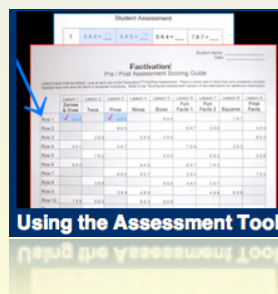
Student Assessment

Student Name

Date

Factivation!

Pre / Post Assessment Scoring Guide

| | Lesson 1 Zeroes & Ones | Lesson 2 Twos | Lesson 3 Fives | Lesson 4 Nines | Lesson 5 Sixes | Lesson 6 Fun Facts 1 | Lesson 7 Fun Facts 2 | Lesson 8 Squares | Lesson 9 Final Facts |
|---|---|---|---|---|---|---|---|---|---|
| Row 1 | | | | | | | | | |
| Row 2 | | | | | | | | | |
| Row 3 | | | | | | | | | |
| Row 4 | | | | | | | | | |
| Row 5 | | | | | | | | | |
| Row 6 | | | | | | | | | |
| Row 7 | | | | | | | | | |
| Row 8 | | | | | | | | | |
| Row 9 | | | | | | | | | |
| Row 10 | | | | | | | | | |

Using the Assessment Tool